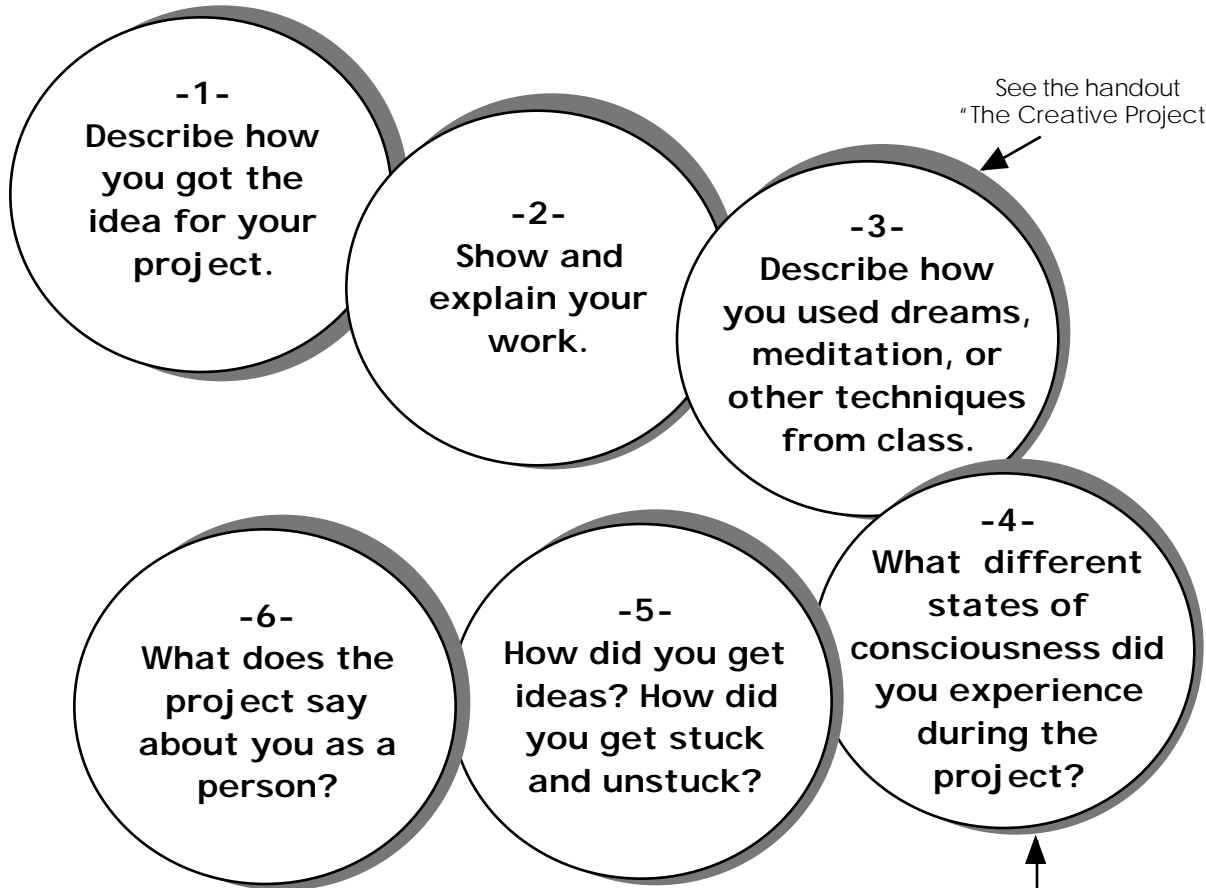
-1-
Describe how you got the idea for your project.

-2-
Show and explain your work.

See the handout "The Creative Project

-3-
Describe how you used dreams, meditation, or other techniques from class.

-4-
What different states of consciousness did you experience during the project?

-5-
How did you get ideas? How did you get stuck and unstuck?

-6-
What does the project say about you as a person?